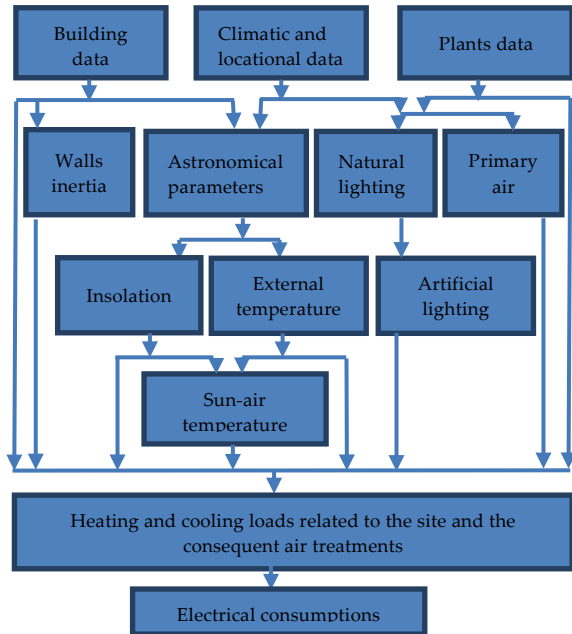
Building data

Climatic and locational data

Plants data

Walls inertia

Astronomical parameters

Natural lighting

Primary air

Insolation

External temperature

Artificial lighting

Sun-air temperature

Heating and cooling loads related to the site and the consequent air treatments

Electrical consumptions